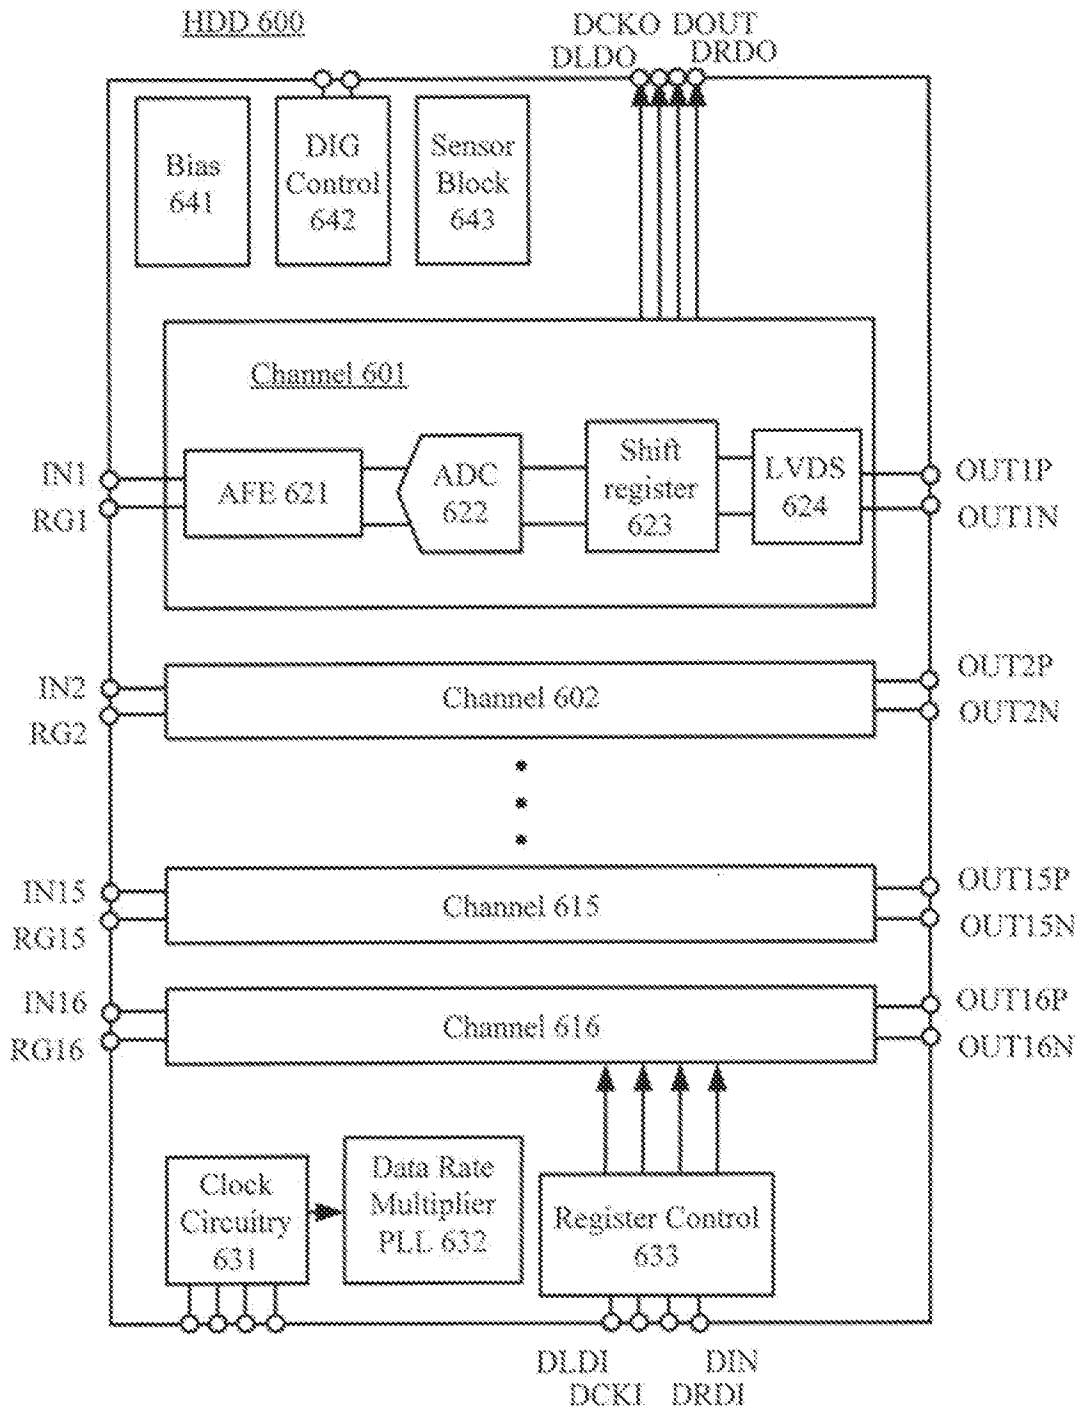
HDD 600

DCKO DOUT
DLDO DRDO

Bias 641

DIG Control 642

Sensor Block 643

Channel 601

IN1
RG1

AFE 621

ADC 622

Shift register 623

LVDS 624

OUT1P
OUT1N

IN2
RG2

Channel 602

OUT2P
OUT2N

IN15
RG15

Channel 615

OUT15P
OUT15N

IN16
RG16

Channel 616

OUT16P
OUT16N

Clock Circuitry 631

Data Rate Multiplier PLL 632

Register Control 633

DLDI DIN
DCKI DRDI